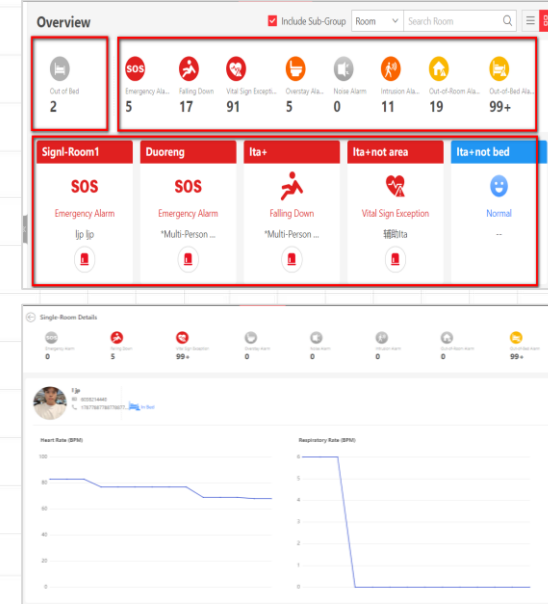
Overview

Include Sub-Group

Room

Search Room

Out of Bed
2

SOS
Emergency Ala...
5

Falling Down
17

Vital Sign Excepti...
91

Overstay Ala...
5

Noise Alarm
0

Intrusion Ala...
11

Out-of-Room Ala...
19

Out-of-Bed Ala...
99+

Signl-Room1
SOS
Emergency Alarm
ljp ljp

Duoreng
SOS
Emergency Alarm
*Multi-Person ...

Ita+
Falling Down
*Multi-Person ...

Ita+not area
Vital Sign Exception
辅助lta

Ita+not bed
Normal
--

Single-Room Details

0
Emergency Alarm
5
Falling Down
99+
Vital Sign Exception
0
Overstay Alarm
0
Noise Alarm
0
Intrusion Alarm
0
Out-of-Room Alarm
99+
Out-of-Bed Alarm

ljp
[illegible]
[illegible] In Bed

Heart Rate (BPM)
100
80
60
40
20
0

Respiratory Rate (BPM)
6
5
4
3
2
1
0